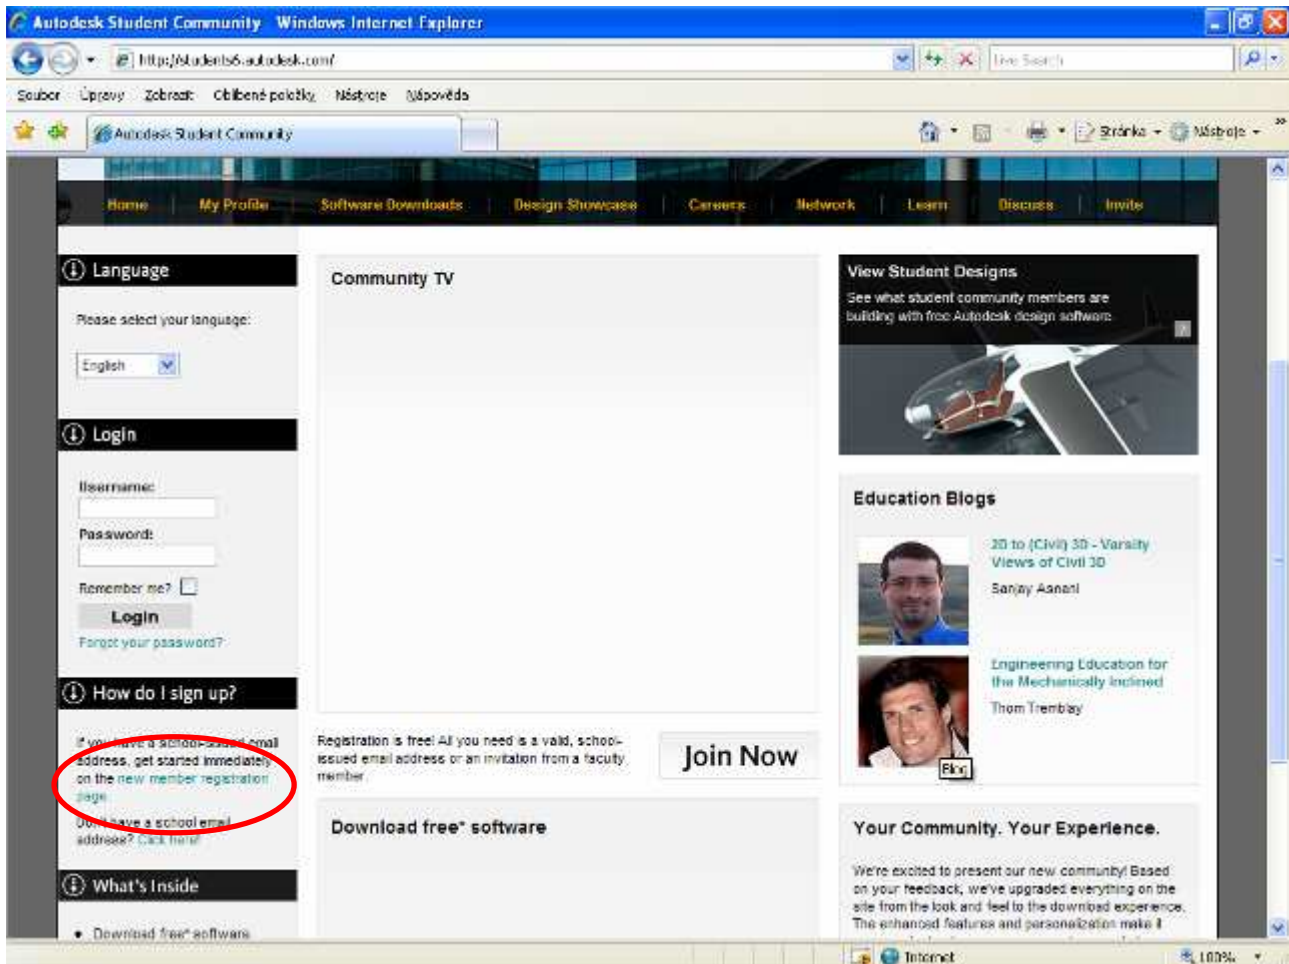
Autodesk Student Community - Windows Internet Explorer

http://students6.autodesk.com/

Live Search

Soubor Úpravy Zobrazit Oblíbené položky Nástroje Nápověda

Autodesk Student Community

Stránka Nástroje

Home | My Profile | Software Downloads | Design Showcase | Careers | Network | Learn | Discuss | Invite

Language

Please select your language:

English

Login

Username:

Password:

Remember me?

Login

Forgot your password?

How do I sign up?

If you have a school-issued email address, get started immediately on the new member registration page.

Don't have a school email address? Click here!

What's Inside

• Download free* software

Community TV

Registration is free! All you need is a valid, school-issued email address or an invitation from a faculty member.

Join Now

Download free* software

View Student Designs

See what student community members are building with free Autodesk design software.

Education Blogs

2D to (Civil) 3D - Varsity Views of Civil 3D

Sanjay Asnani

Engineering Education for the Mechanically Inclined

Thom Tremblay

Blog

Your Community. Your Experience.

We're excited to present our new community! Based on your feedback, we've upgraded everything on the site from the look and feel to the download experience. The enhanced features and personalization make it

Internet

100%